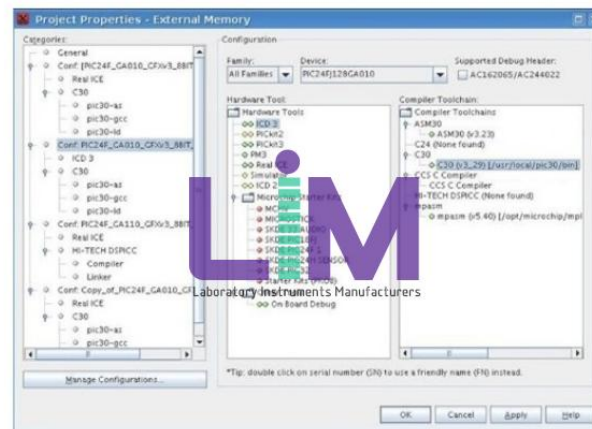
Project Properties - External Memory

Categories:
General
Conf: [PIC24F_GA010_CFXv5_8BIT
Real ICE
C30
pic30-as
pic30-gcc
pic30-ld
Conf: PIC24F_GA010_CFXv5_8BIT
ICD 3
C30
pic30-as
pic30-gcc
pic30-ld
Conf: PIC24F_GA110_CFXv5_8BIT
Real ICE
HI-TECH DSPICC
Compiler
Linker
Conf: Copy_of_PIC24F_GA010_CF
Real ICE
C30
pic30-as
pic30-gcc

Manage Configurations...

Configuration
Family:
All Families
Device:
PIC24FJ128GA010
Supported Debug Header:
AC162065/AC244022

Hardware Tool:
Hardware Tools
ICD 3
PICkit2
PICkit3
PM3
Real ICE
Simulator
ICD 2
Microchip Starter Kits
MC
MICROSTICK
SKDE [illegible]
SKDE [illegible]
SKDE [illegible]
SKDE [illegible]
SKDE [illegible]
Starter Kits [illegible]
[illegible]
On Board Debug

Compiler Toolchain:
Compiler Toolchains
ASM30
ASM30 (v3.23)
C24 (None found)
C30
C30 (v3_29) [/usr/local/pic30/bin]
CCS C Compiler
CCS C Compiler
HI-TECH DSPICC (None found)
mpasm
mpasm (v5.40) [/opt/microchip/mpl

LiM
Laboratory Instruments Manufacturers

*Tip: double click on serial number (SN) to use a friendly name (FN) instead.

OK Cancel Apply Help